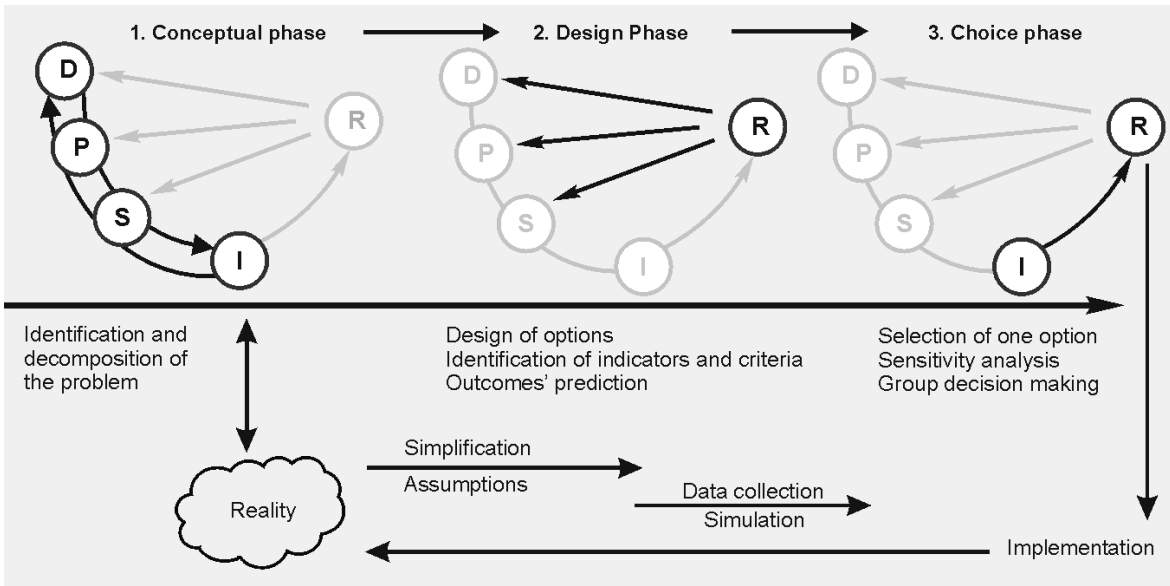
1. Conceptual phase

2. Design Phase

3. Choice phase

D
P
S
I
R

D
P
S
I
R

D
P
S
I
R

Identification and decomposition of the problem

Design of options
Identification of indicators and criteria
Outcomes' prediction

Selection of one option
Sensitivity analysis
Group decision making

Simplification
Assumptions

Data collection
Simulation

Reality

Implementation